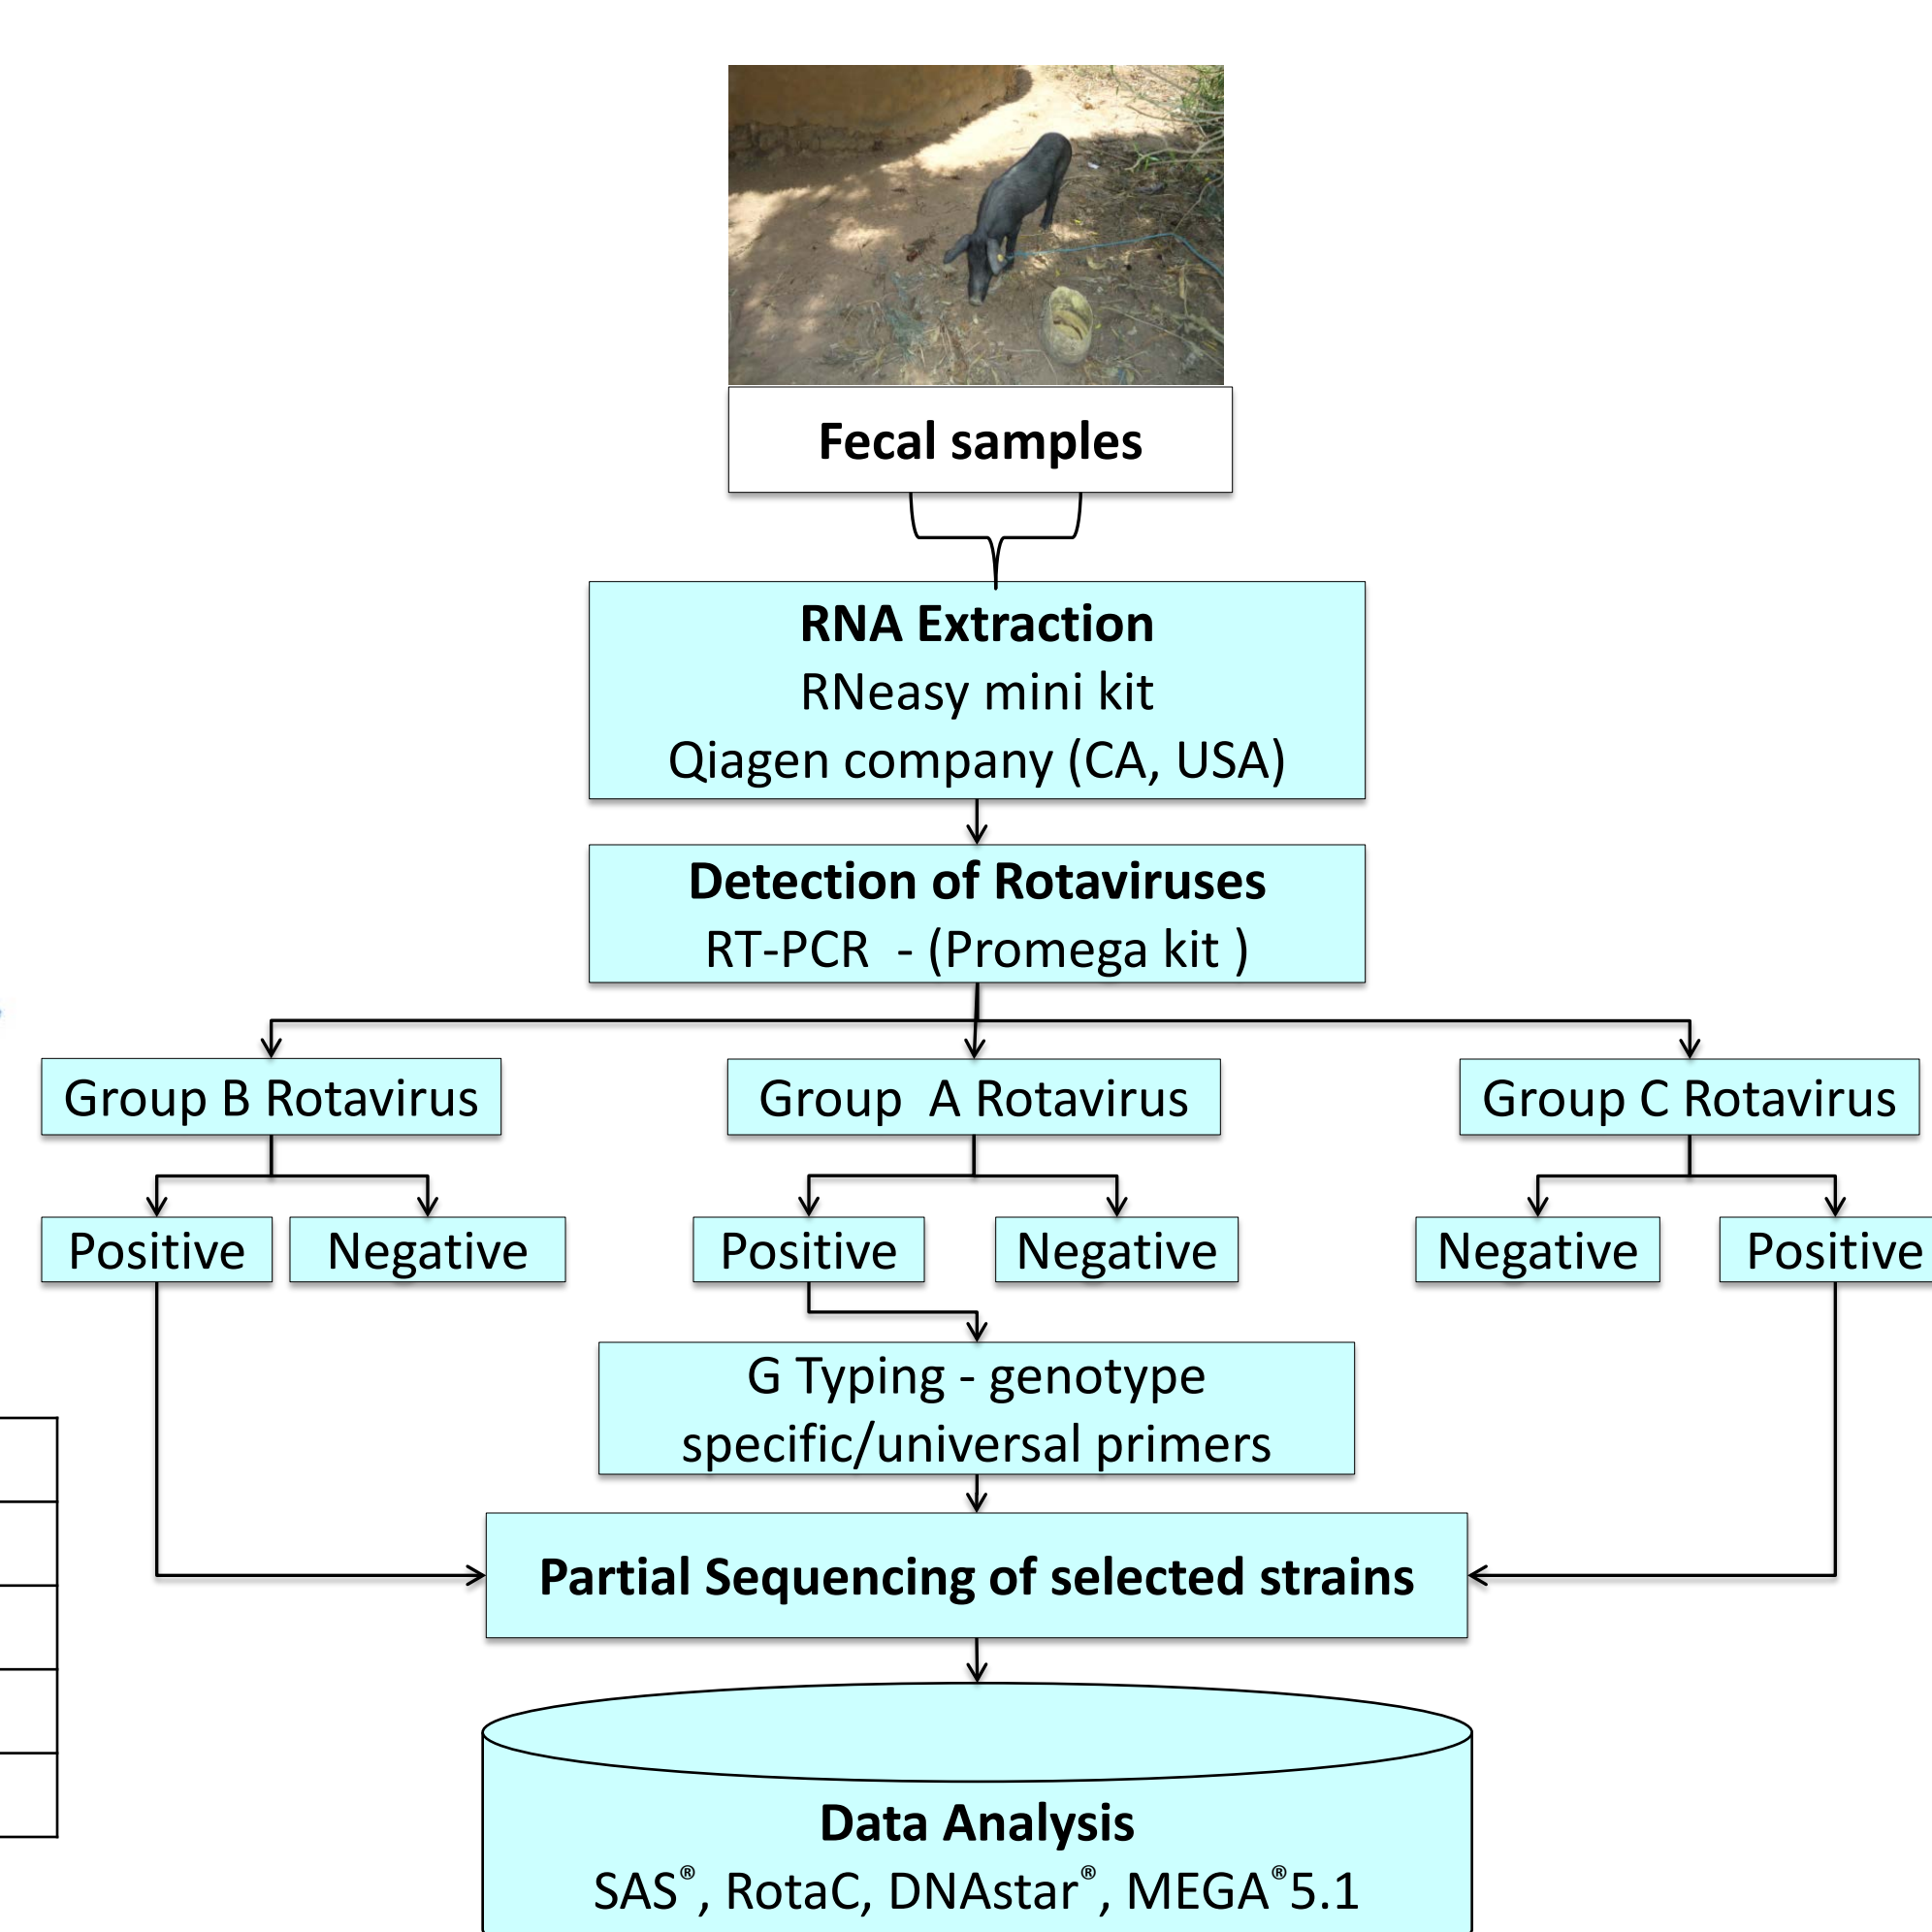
Fecal samples

RNA Extraction
RNeasy mini kit
Qiagen company (CA, USA)

Detection of Rotaviruses
RT-PCR - (Promega kit )

Group B Rotavirus

Group A Rotavirus

Group C Rotavirus

Positive

Negative

Positive

Negative

Negative

Positive

G Typing - genotype specific/universal primers

Partial Sequencing of selected strains

Data Analysis
SAS®, RotaC, DNAstar®, MEGA®5.1